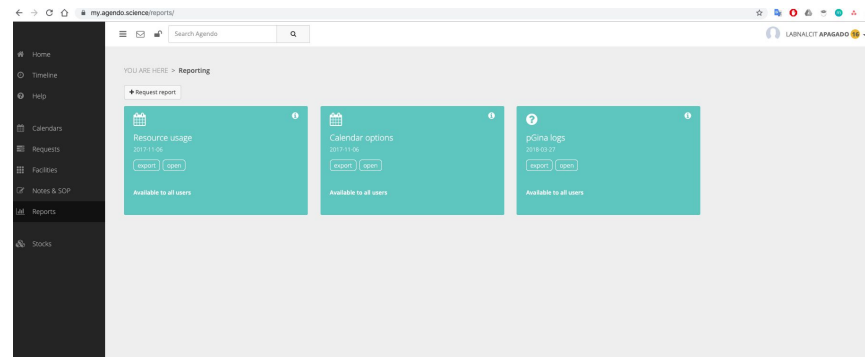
my.agendo.science/reports/

Search Agendo

LABNALCIT APAGADO 16

Home
Timeline
Help

Calendars
Requests
Facilities
Notes & SOP
Reports

Stocks

YOU ARE HERE > Reporting

+ Request report

Resource usage
2017-11-06
export open
Available to all users

Calendar options
2017-11-06
export open
Available to all users

pGina logs
2018-03-27
export open
Available to all users